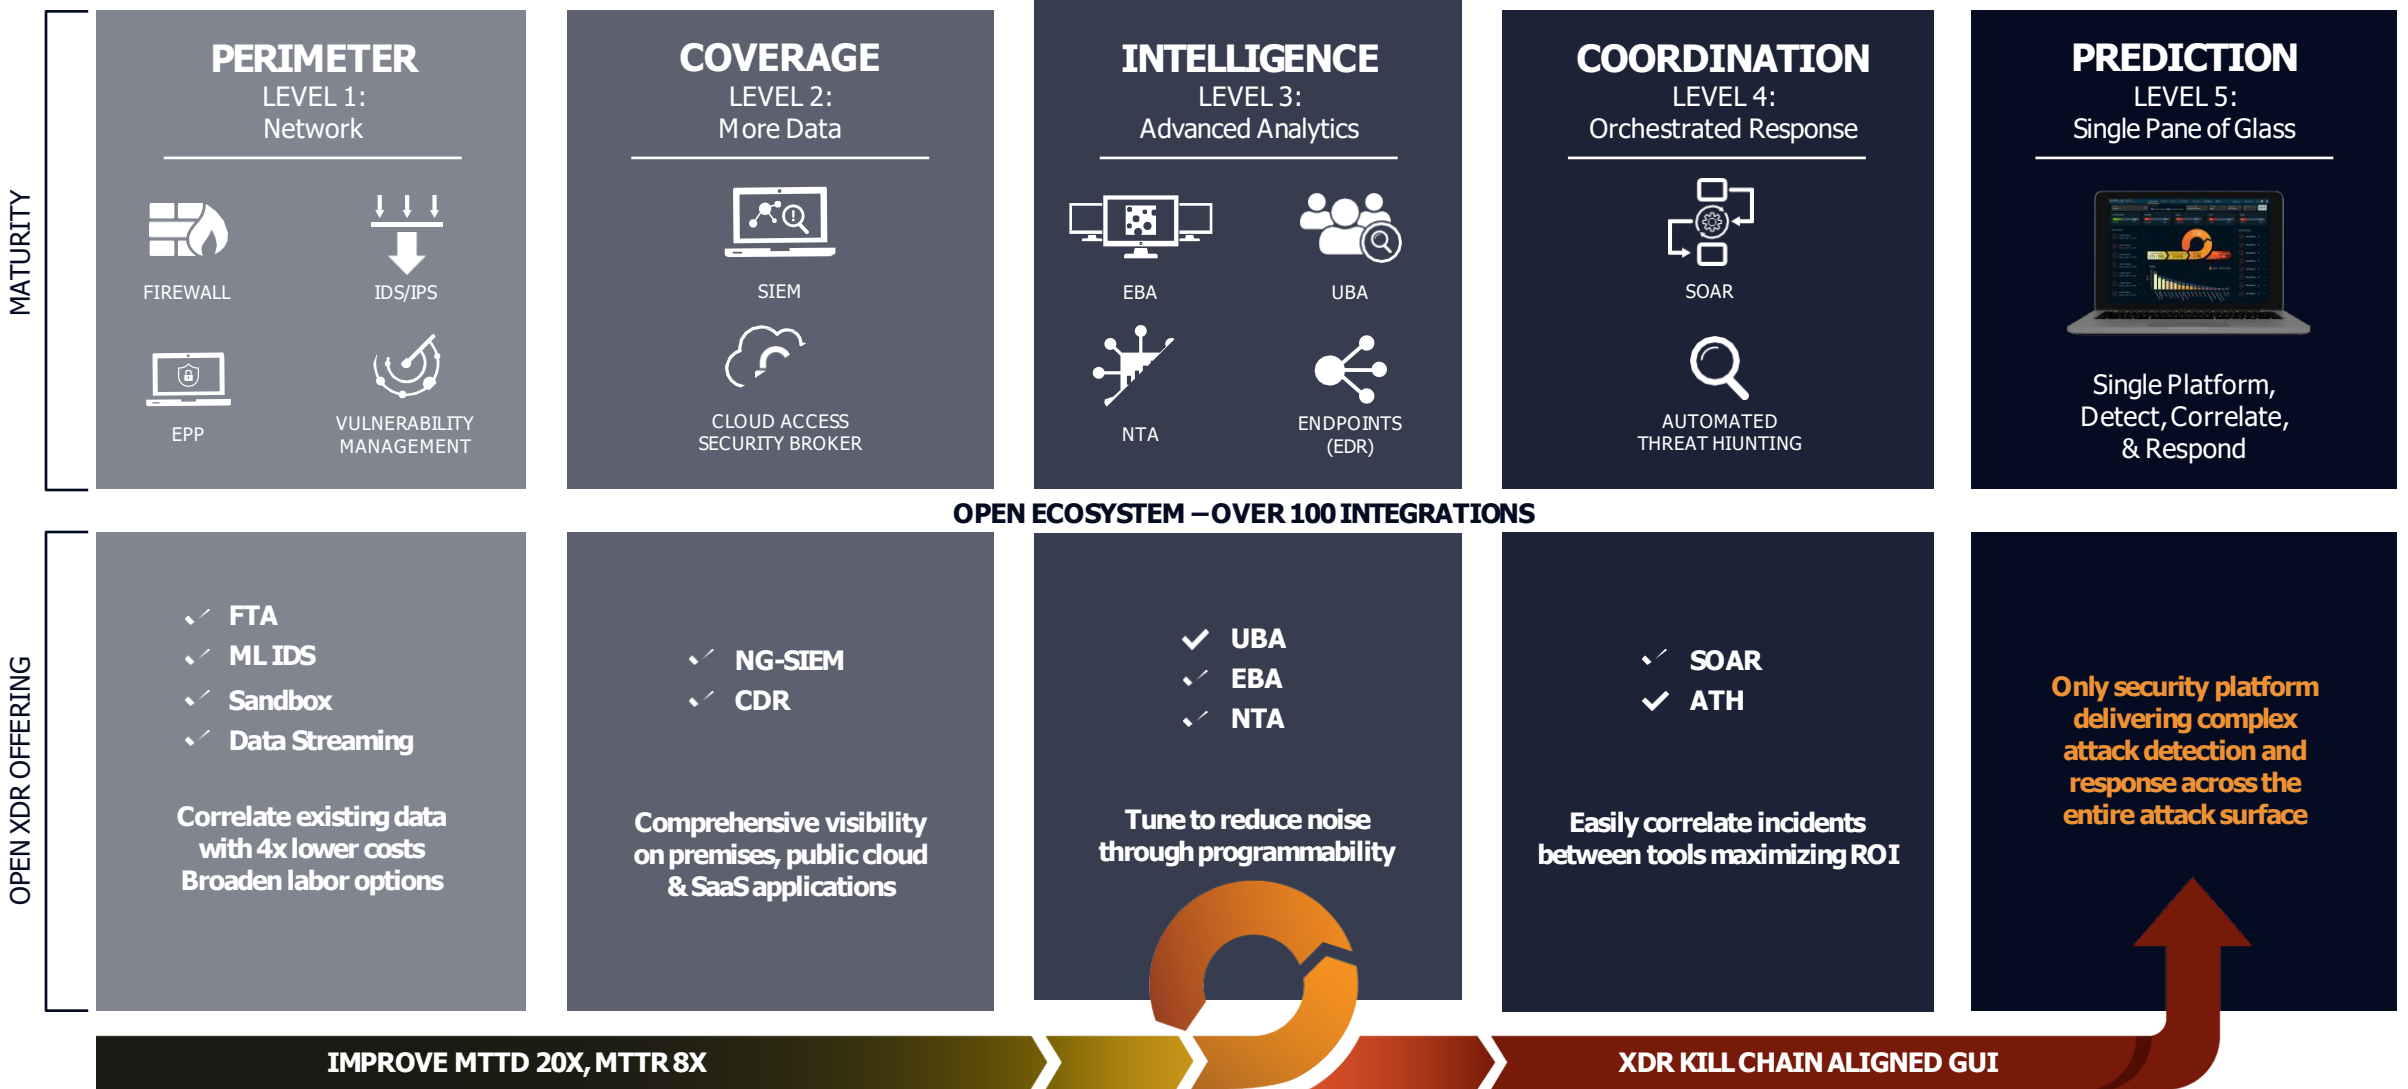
MATURITY

PERIMETER
LEVEL 1:
Network

FIREWALL
IDS/IPS
EPP
VULNERABILITY MANAGEMENT

COVERAGE
LEVEL 2:
More Data

SIEM
CLOUD ACCESS SECURITY BROKER

INTELLIGENCE
LEVEL 3:
Advanced Analytics

EBA
UBA
NTA
ENDPOINTS (EDR)

COORDINATION
LEVEL 4:
Orchestrated Response

SOAR
AUTOMATED THREAT HIUNTING

PREDICTION
LEVEL 5:
Single Pane of Glass

Single Platform, Detect, Correlate, & Respond

OPEN ECOSYSTEM – OVER 100 INTEGRATIONS

OPEN XDR OFFERING

FTA
ML IDS
Sandbox
Data Streaming

Correlate existing data with 4x lower costs Broaden labor options

NG-SIEM
CDR

Comprehensive visibility on premises, public cloud & SaaS applications

UBA
EBA
NTA

Tune to reduce noise through programmability

SOAR
ATH

Easily correlate incidents between tools maximizing ROI

Only security platform delivering complex attack detection and response across the entire attack surface

IMPROVE MTTD 20X, MTTR 8X
XDR KILL CHAIN ALIGNED GUI